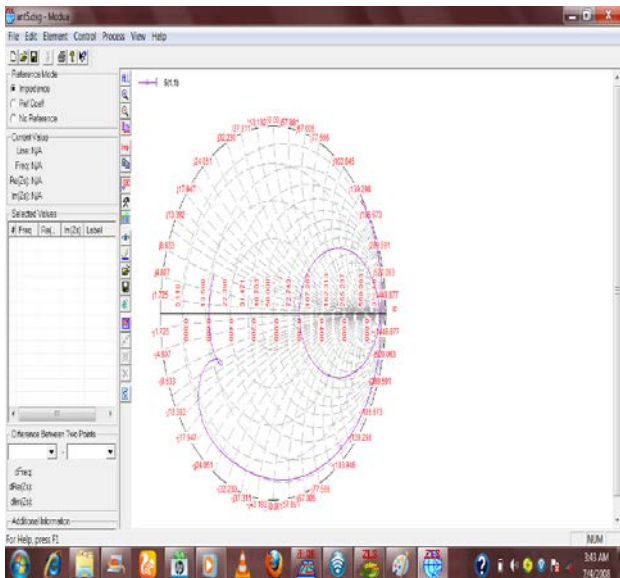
ant5.dsg - Modus

File Edit Element Control Process View Help

Reference Mode
Impedance
Ref Coeff
No Reference

Current Value
Line: N/A
Freq: N/A
Re(Zs): N/A
Im(Zs): N/A

Selected Values

| # | Freq | Re(... | Im(Zs) | Label |
|---|---|---|---|---|

Difference Between Two Points

dFreq:
dRe(Zs):
dIm(Zs):

Additional Information

S(1,1)

∞

For Help, press F1

NUM

3:43 AM
7/4/2008